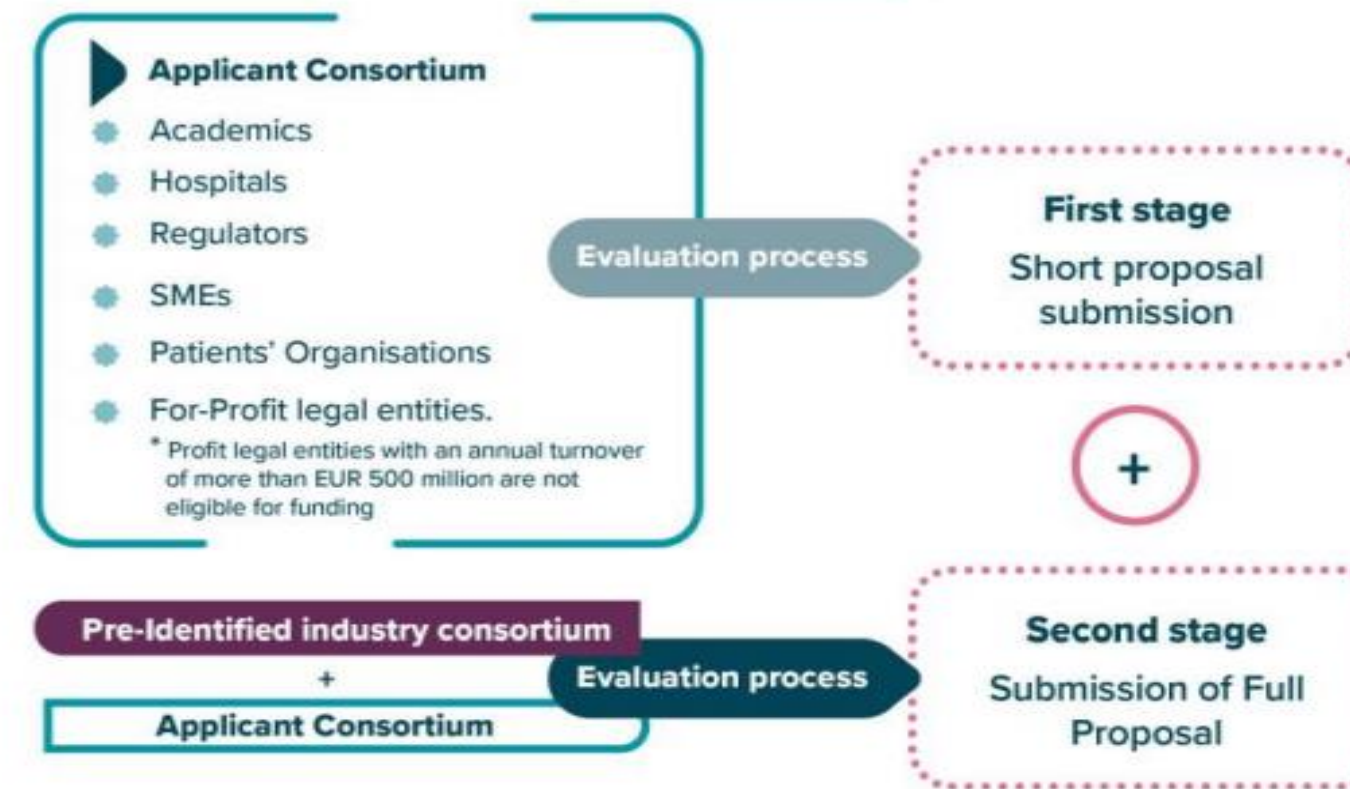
Applicant Consortium

Academics

Hospitals

Regulators

SMEs

Patients' Organisations

For-Profit legal entities.

* Profit legal entities with an annual turnover of more than EUR 500 million are not eligible for funding

Evaluation process

First stage

Short proposal submission

+

Pre-Identified industry consortium

+

Applicant Consortium

Evaluation process

Second stage

Submission of Full Proposal